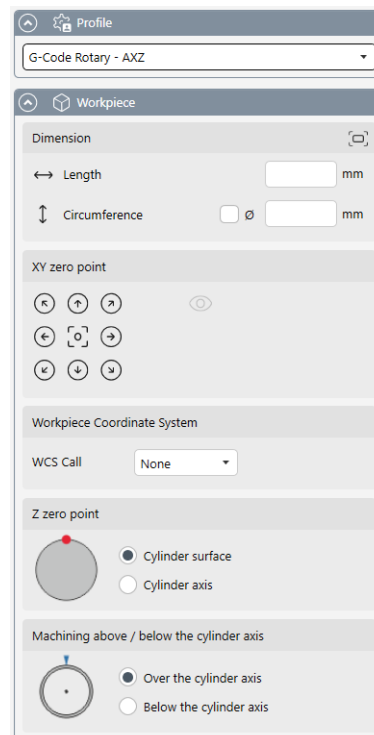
Profile

G-Code Rotary - AXZ

Workpiece

Dimension

Length mm

Circumference Ø mm

XY zero point

Workpiece Coordinate System

WCS Call None

Z zero point

Cylinder surface

Cylinder axis

Machining above / below the cylinder axis

Over the cylinder axis

Below the cylinder axis